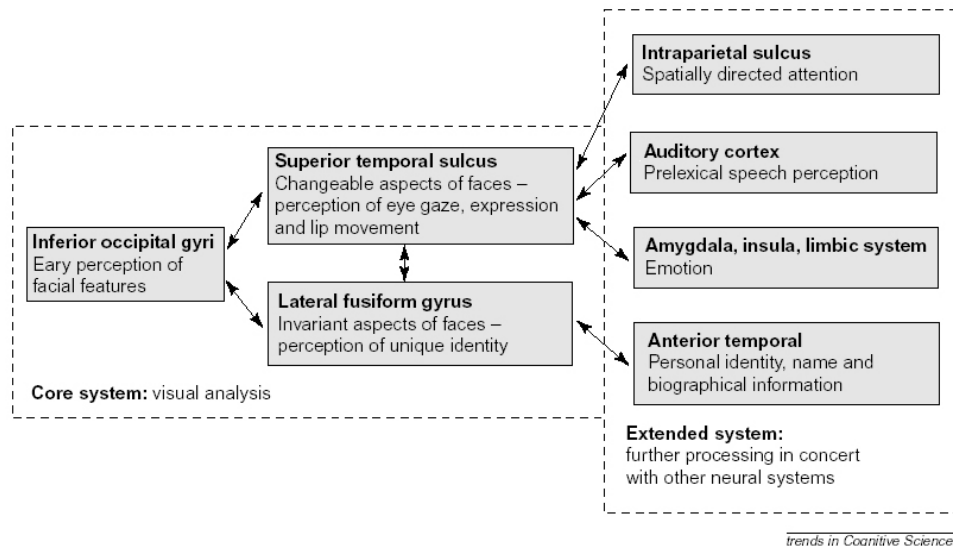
**Inferior occipital gyri**
Eary perception of facial features

**Superior temporal sulcus**
Changeable aspects of faces – perception of eye gaze, expression and lip movement

**Lateral fusiform gyrus**
Invariant aspects of faces – perception of unique identity

**Core system:** visual analysis

**Intraparietal sulcus**
Spatially directed attention

**Auditory cortex**
Prelexical speech perception

**Amygdala, insula, limbic system**
Emotion

**Anterior temporal**
Personal identity, name and biographical information

**Extended system:**
further processing in concert with other neural systems

trends in Cognitive Science